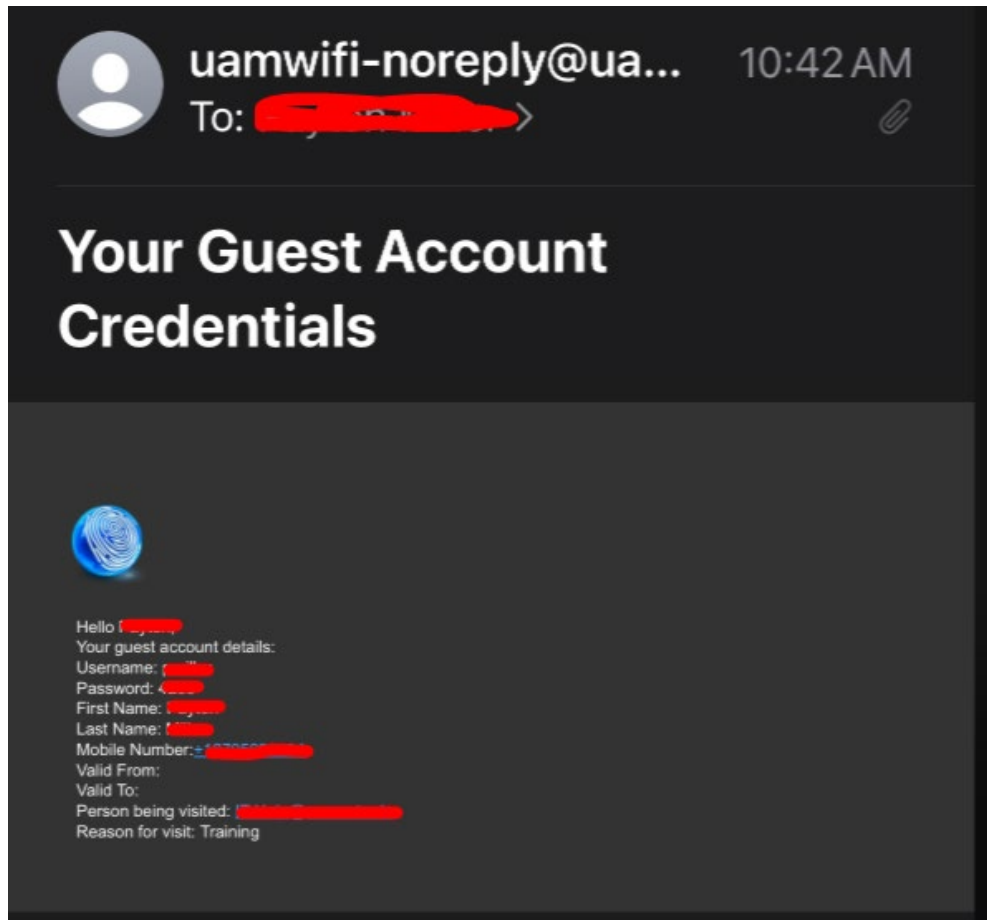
uamwifi-noreply@ua... 10:42 AM
To: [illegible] >

Your Guest Account Credentials

Hello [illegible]
Your guest account details:
Username: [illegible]
Password: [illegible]
First Name: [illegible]
Last Name: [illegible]
Mobile Number: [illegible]
Valid From:
Valid To:
Person being visited: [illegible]
Reason for visit: Training